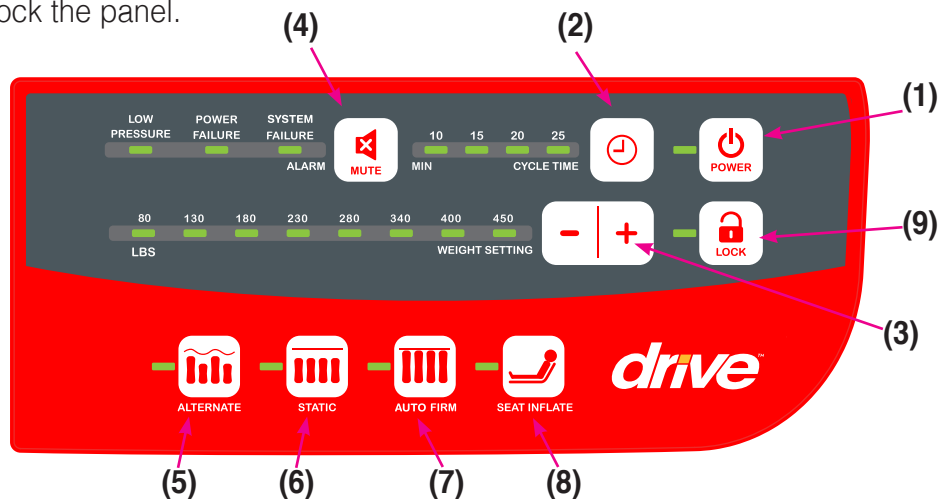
ock the panel.

(4)

(2)

(1)

LOW PRESSURE

POWER FAILURE

SYSTEM FAILURE

ALARM

MUTE

10 15 20 25

MIN

CYCLE TIME

POWER

80 130 180 230 280 340 400 450

LBS

WEIGHT SETTING

−

+

LOCK

(9)

(3)

ALTERNATE

STATIC

AUTO FIRM

SEAT INFLATE

drive™

(5)

(6)

(7)

(8)